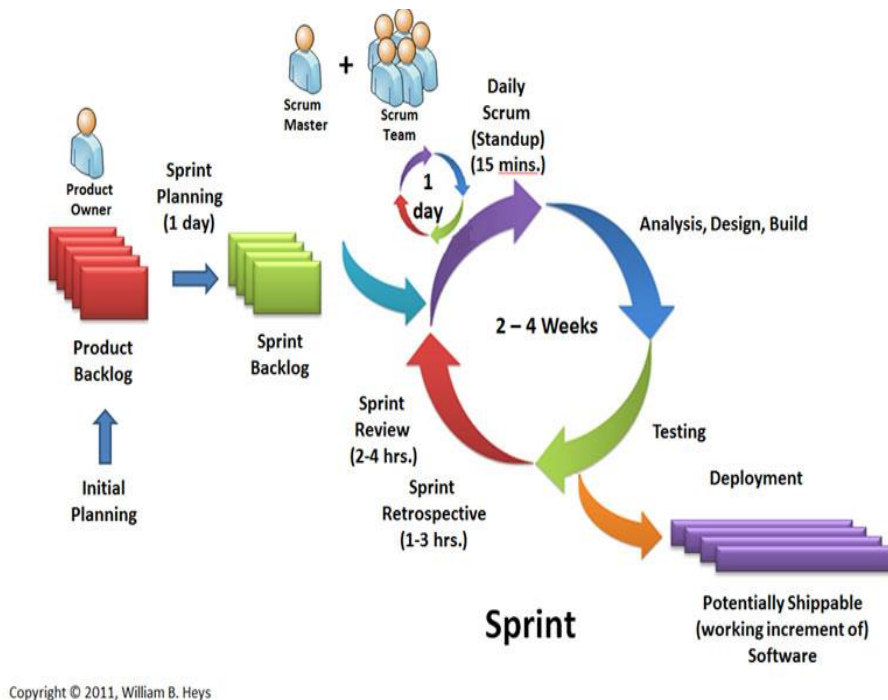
Scrum Master

+

Scrum Team

Daily Scrum (Standup) (15 mins.)

Product Owner

Sprint Planning (1 day)

1 day

Analysis, Design, Build

Product Backlog

Sprint Backlog

2 – 4 Weeks

Initial Planning

Sprint Review (2-4 hrs.)

Testing

Sprint Retrospective (1-3 hrs.)

Deployment

Sprint

Potentially Shippable (working increment of) Software

Copyright © 2011, William B. Heys